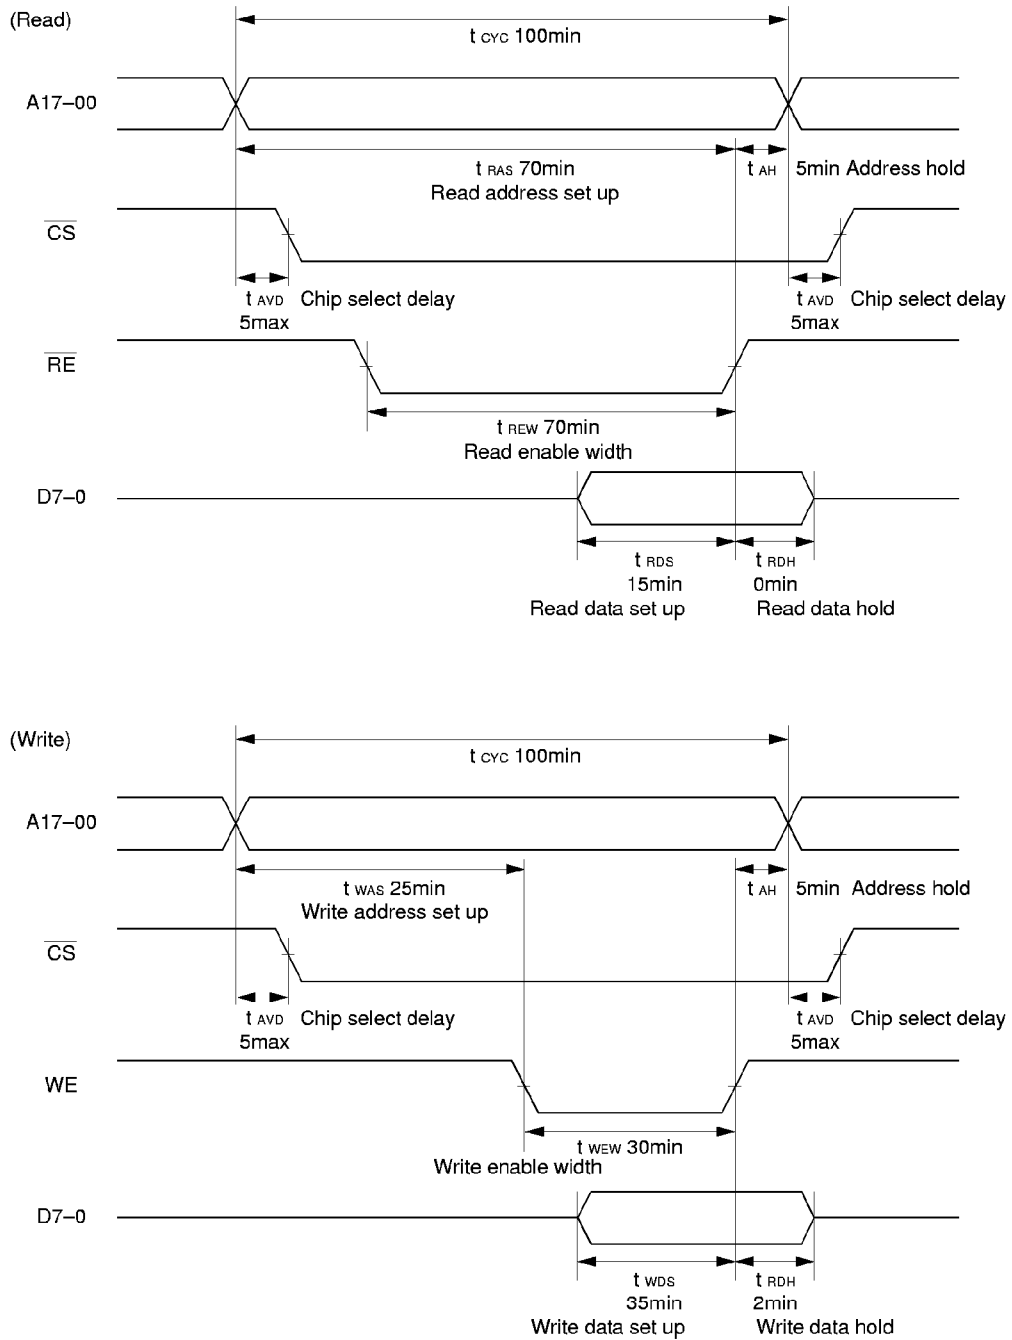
(Read)

t CYC 100min

A17–00

t RAS 70min
Read address set up

t AH 5min Address hold

$\overline{CS}$

t AVD 5max Chip select delay

t AVD 5max Chip select delay

$\overline{RE}$

t REW 70min
Read enable width

D7–0

t RDS 15min
Read data set up

t RDH 0min
Read data hold

(Write)

t CYC 100min

A17–00

t WAS 25min
Write address set up

t AH 5min Address hold

$\overline{CS}$

t AVD 5max Chip select delay

t AVD 5max Chip select delay

WE

t WEW 30min
Write enable width

D7–0

t WDS 35min
Write data set up

t RDH 2min
Write data hold